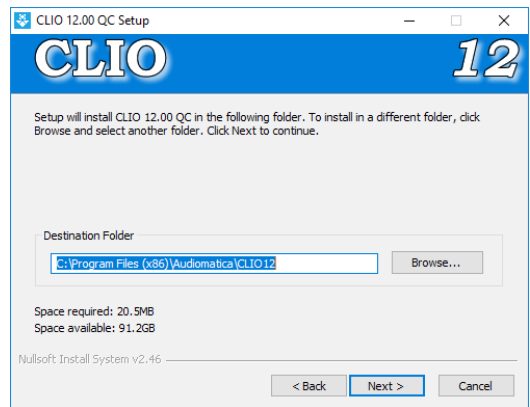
CLIO 12.00 QC Setup

CLIO

12

Setup will install CLIO 12.00 QC in the following folder. To install in a different folder, click Browse and select another folder. Click Next to continue.

Destination Folder

C:\Program Files (x86)\Audiomatica\CLIO12

Browse...

Space required: 20.5MB
Space available: 91.2GB

Nullsoft Install System v2.46

< Back

Next >

Cancel